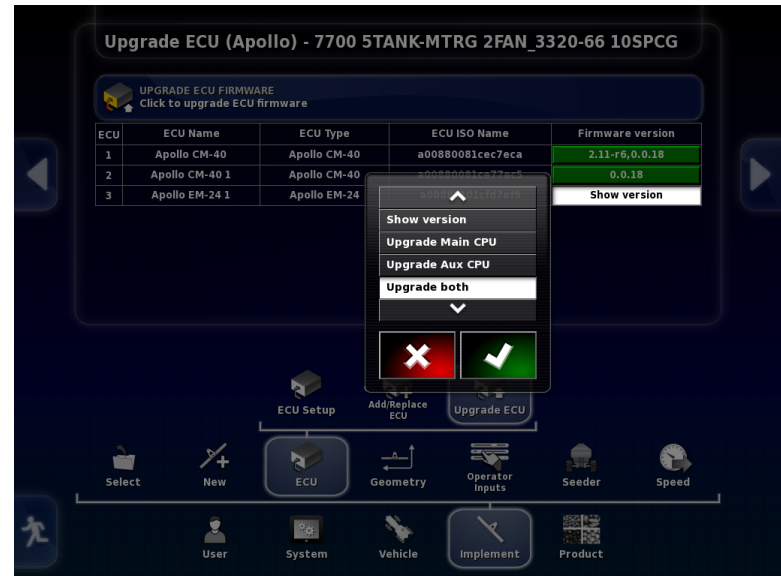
Upgrade ECU (Apollo) - 7700 5TANK-MTRG 2FAN_3320-66 10SPCG

UPGRADE ECU FIRMWARE
Click to upgrade ECU firmware

| ECU | ECU Name | ECU Type | ECU ISO Name | Firmware version |
|---|---|---|---|---|
| 1 | Apollo CM-40 | Apollo CM-40 | a00880081cec7eca | 2.11-r6,0.0.18 |
| 2 | Apollo CM-40 1 | Apollo CM-40 | a00880081ce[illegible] | 0.0.18 |
| 3 | Apollo EM-24 1 | Apollo EM-24 | a008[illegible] | Show version |

Show version
Upgrade Main CPU
Upgrade Aux CPU
Upgrade both

ECU Setup
Add/Replace ECU
Upgrade ECU

Select
New
ECU
Geometry
Operator inputs
Seeder
Speed

User
System
Vehicle
Implement
Product